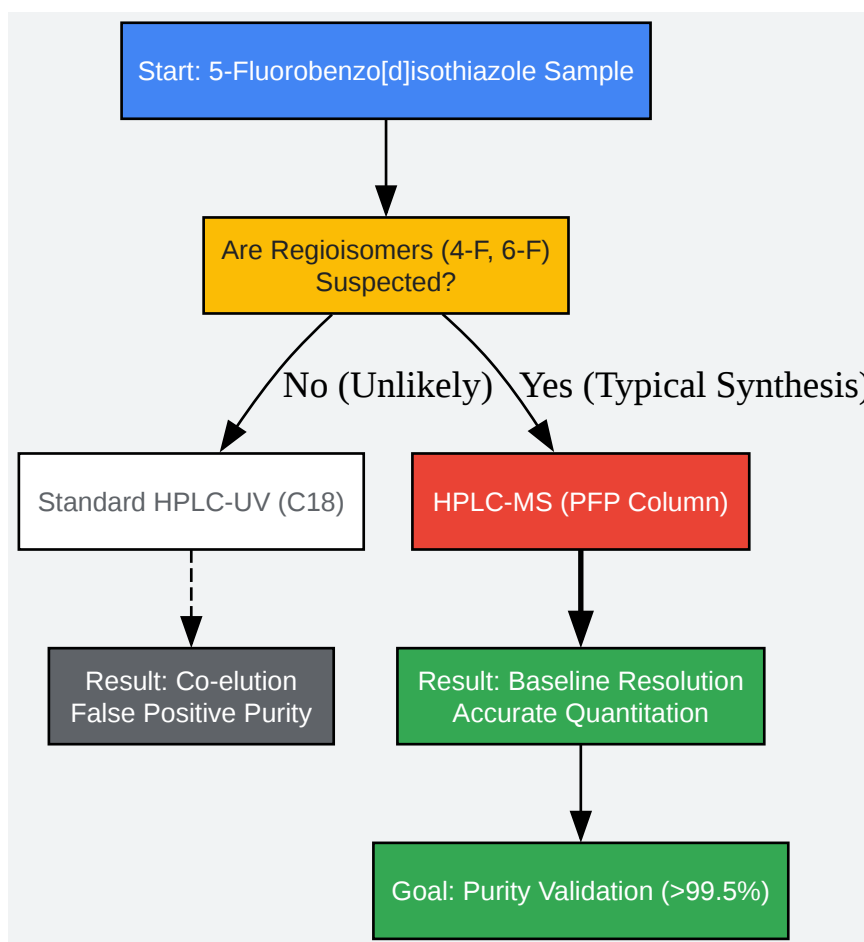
Start: 5-Fluorobenzo[d]isothiazole Sample

Are Regioisomers (4-F, 6-F) Suspected?

No (Unlikely)

Yes (Typical Synthesis)

Standard HPLC-UV (C18)

HPLC-MS (PFP Column)

Result: Co-elution False Positive Purity

Result: Baseline Resolution Accurate Quantitation

Goal: Purity Validation (>99.5%)